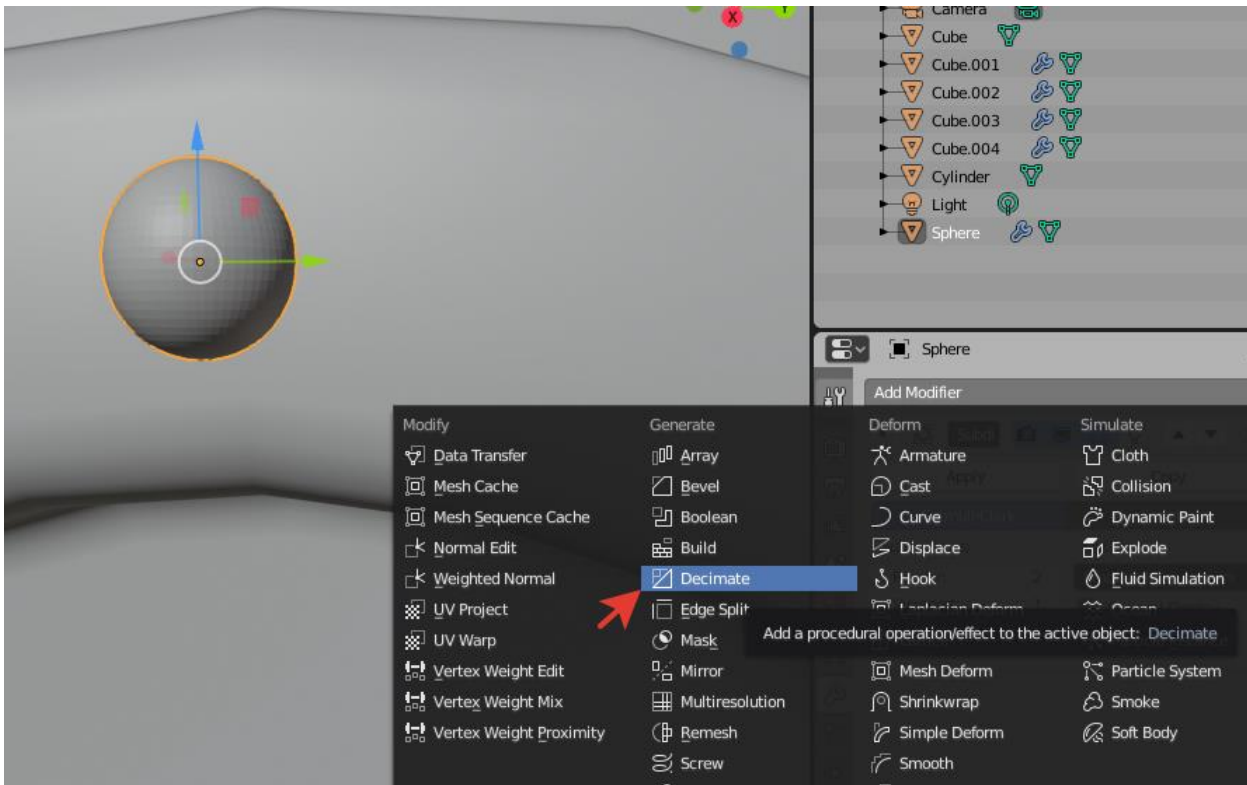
X

Camera
Cube
Cube.001
Cube.002
Cube.003
Cube.004
Cylinder
Light
Sphere

Sphere

Add Modifier

Modify
Data Transfer
Mesh Cache
Mesh Sequence Cache
Normal Edit
Weighted Normal
UV Project
UV Warp
Vertex Weight Edit
Vertex Weight Mix
Vertex Weight Proximity

Generate
Array
Bevel
Boolean
Build
Decimate
Edge Split
Mask
Mirror
Multiresolution
Remesh
Screw

Deform
Armature
Cast
Curve
Displace
Hook
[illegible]
Mesh Deform
Shrinkwrap
Simple Deform
Smooth

Simulate
Cloth
Collision
Dynamic Paint
Explode
Fluid Simulation
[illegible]
Particle System
Smoke
Soft Body

Add a procedural operation/effect to the active object: Decimate